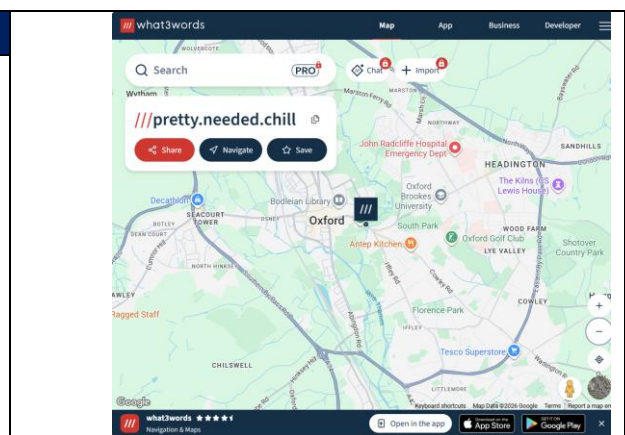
/// what3words

Map App Business Developer

Search PRO

Chat Import

Wytham

WOLVERCOTE

MARSTON

Marston Ferry Rd

///pretty.needed.chill

Share Navigate Save

John Radcliffe Hospital Emergency Dept

NORTHWAY

SANDHILLS

HEADINGTON

The Kilns (CS Lewis House)

Decathlon

SEACOURT TOWER

BOTLEY

DEAN COURT

Bodleian Library

Oxford

///

Oxford Brookes University

South Park

WOOD FARM

Oxford Golf Club

LYE VALLEY

Shotover Country Park

Antep Kitchen

NORTH HINKSEY

AWLEY

Ragged Staff

Iffley Rd

Cowley Rd

Florence Park

IFFLEY

COWLEY

Tesco Superstore

CHILSWELL

LITTLEMORE

Google

Keyboard shortcuts Map Data ©2026 Google Terms Report a map error

what3words ★★★★

Navigation & Maps

Open in the app

Download on the App Store

GET IT ON Google Play